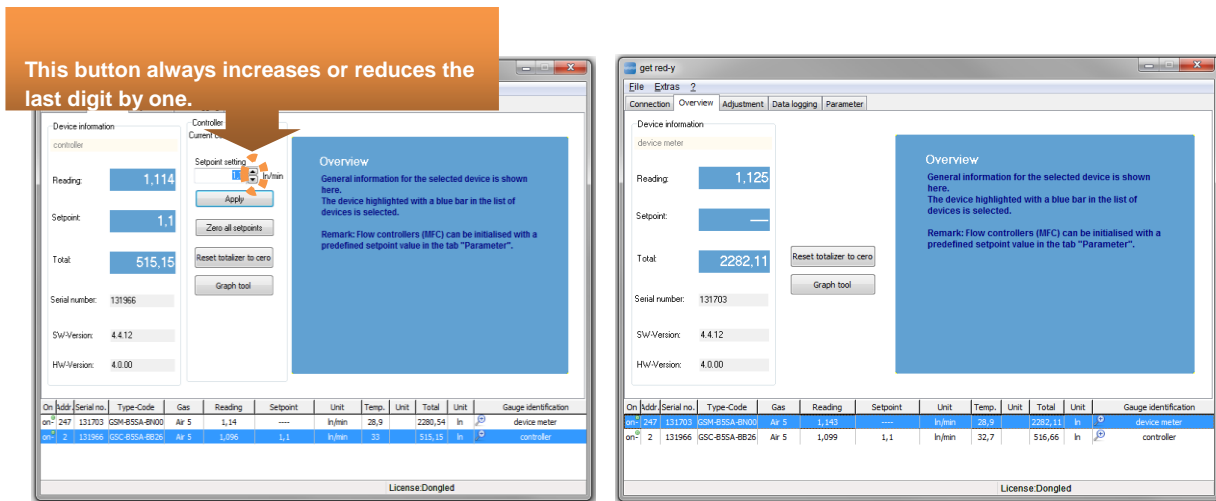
This button always increases or reduces the last digit by one.

Device information
controller
Controller
Current c
Setpoint setting
1
ln/min
Apply
Zero all setpoints
Reset totalizer to cero
Graph tool
Reading: 1,114
Setpoint: 1,1
Total: 515,15
Serial number: 131966
SW-Version: 4.4.12
HW-Version: 4.0.00

Overview
General information for the selected device is shown here.
The device highlighted with a blue bar in the list of devices is selected.

Remark: Flow controllers (MFC) can be initialised with a predefined setpoint value in the tab "Parameter".

| On | Addr | Serial no. | Type-Code | Gas | Reading | Setpoint | Unit | Temp. | Unit | Total | Unit | Gauge identification |
|---|---|---|---|---|---|---|---|---|---|---|---|---|
| on | 247 | 131703 | GSM-B5SA-BN00 | Air 5 | 1,14 | ---- | ln/min | 28,9 | | 2280,54 | ln | device meter |
| on | 2 | 131966 | GSC-B5SA-BB26 | Air 5 | 1,096 | 1,1 | ln/min | 33 | | 515,15 | ln | controller |

License:Dongled

get red-y
File Extras ?
Connection Overview Adjustment Data logging Parameter
Device information
device meter
Reading: 1,125
Setpoint: —
Total: 2282,11
Reset totalizer to cero
Graph tool
Serial number: 131703
SW-Version: 4.4.12
HW-Version: 4.0.00

Overview
General information for the selected device is shown here.
The device highlighted with a blue bar in the list of devices is selected.

Remark: Flow controllers (MFC) can be initialised with a predefined setpoint value in the tab "Parameter".

| On | Addr | Serial no. | Type-Code | Gas | Reading | Setpoint | Unit | Temp. | Unit | Total | Unit | Gauge identification |
|---|---|---|---|---|---|---|---|---|---|---|---|---|
| on | 247 | 131703 | GSM-B5SA-BN00 | Air 5 | 1,143 | ---- | ln/min | 28,9 | | 2282,11 | ln | device meter |
| on | 2 | 131966 | GSC-B5SA-BB26 | Air 5 | 1,099 | 1,1 | ln/min | 32,7 | | 516,66 | ln | controller |

License:Dongled